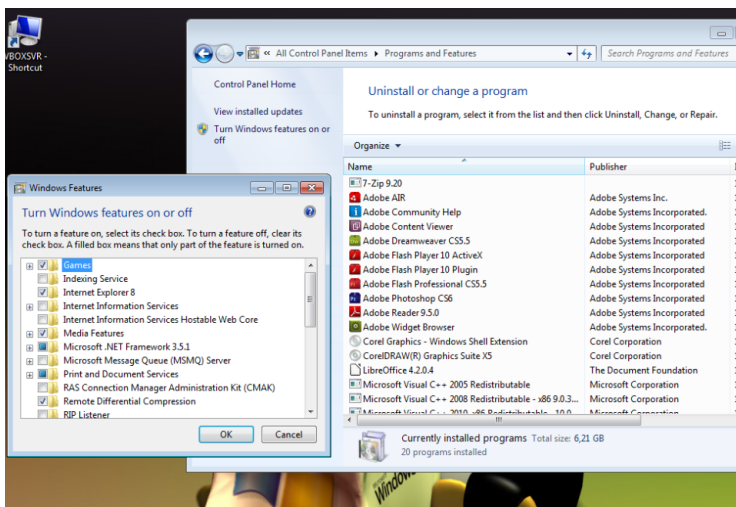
VBOXSVR - Shortcut

« All Control Panel Items ▸ Programs and Features
Search Programs and Features

Control Panel Home

View installed updates

Turn Windows features on or off

Uninstall or change a program

To uninstall a program, select it from the list and then click Uninstall, Change, or Repair.

Organize ▾

| Name | Publisher |
|---|---|
| 7-Zip 9.20 | |
| Adobe AIR | Adobe Systems Inc. |
| Adobe Community Help | Adobe Systems Incorporated. |
| Adobe Content Viewer | Adobe Systems Incorporated |
| Adobe Dreamweaver CS5.5 | Adobe Systems Incorporated |
| Adobe Flash Player 10 ActiveX | Adobe Systems Incorporated |
| Adobe Flash Player 10 Plugin | Adobe Systems Incorporated |
| Adobe Flash Professional CS5.5 | Adobe Systems Incorporated |
| Adobe Photoshop CS6 | Adobe Systems Incorporated |
| Adobe Reader 9.5.0 | Adobe Systems Incorporated |
| Adobe Widget Browser | Adobe Systems Incorporated. |
| Corel Graphics - Windows Shell Extension | Corel Corporation |
| CorelDRAW(R) Graphics Suite X5 | Corel Corporation |
| LibreOffice 4.2.0.4 | The Document Foundation |
| Microsoft Visual C++ 2005 Redistributable | Microsoft Corporation |
| Microsoft Visual C++ 2008 Redistributable - x86 9.0.3... | Microsoft Corporation |
| Microsoft Visual C++ 2010 x86 Redistributable - 10.0... | Microsoft Corporation |

Currently installed programs Total size: 6,21 GB
20 programs installed

Windows Features

Turn Windows features on or off

To turn a feature on, select its check box. To turn a feature off, clear its check box. A filled box means that only part of the feature is turned on.

Games
Indexing Service
Internet Explorer 8
Internet Information Services
Internet Information Services Hostable Web Core
Media Features
Microsoft .NET Framework 3.5.1
Microsoft Message Queue (MSMQ) Server
Print and Document Services
RAS Connection Manager Administration Kit (CMAK)
Remote Differential Compression
RIP Listener

OK Cancel